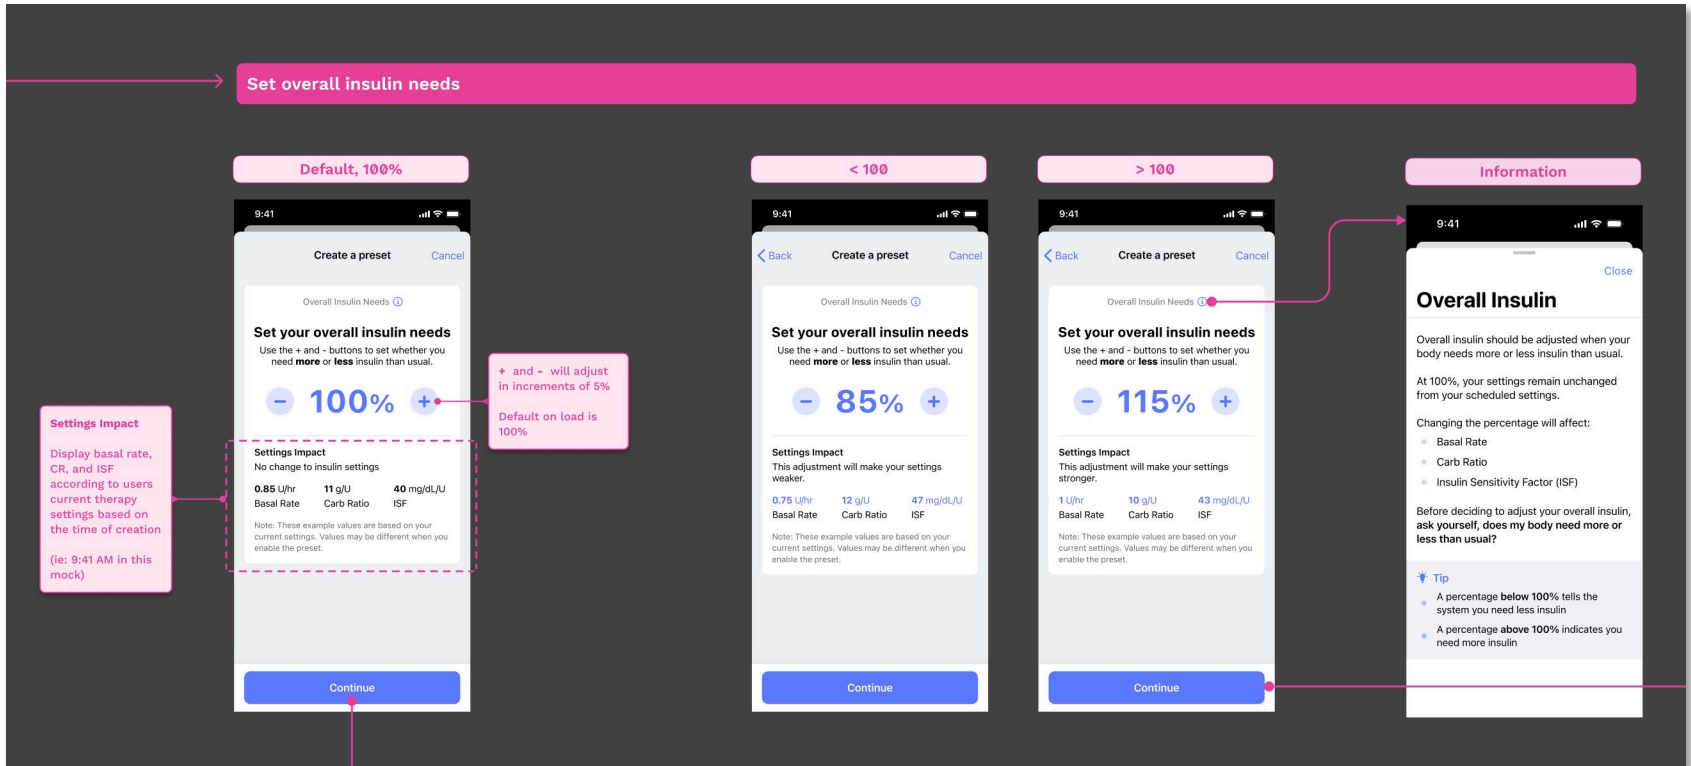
Set overall insulin needs

Default, 100%

9:41

Create a preset Cancel

Overall Insulin Needs ⓘ

Set your overall insulin needs

Use the + and - buttons to set whether you need **more** or **less** insulin than usual.

− 100% +

Settings Impact
No change to insulin settings

| 0.85 U/hr | 11 g/U | 40 mg/dL/U |
|---|---|---|
| Basal Rate | Carb Ratio | ISF |

Note: These example values are based on your current settings. Values may be different when you enable the preset.

Continue

Settings Impact

Display basal rate, CR, and ISF according to users current therapy settings based on the time of creation

(ie: 9:41 AM in this mock)

+ and - will adjust in increments of 5%

Default on load is 100%

< 100

9:41

Back Create a preset Cancel

Overall Insulin Needs ⓘ

Set your overall insulin needs

Use the + and - buttons to set whether you need **more** or **less** insulin than usual.

− 85% +

Settings Impact
This adjustment will make your settings weaker.

| 0.75 U/hr | 12 g/U | 47 mg/dL/U |
|---|---|---|
| Basal Rate | Carb Ratio | ISF |

Note: These example values are based on your current settings. Values may be different when you enable the preset.

Continue

> 100

9:41

Back Create a preset Cancel

Overall Insulin Needs ⓘ

Set your overall insulin needs

Use the + and - buttons to set whether you need **more** or **less** insulin than usual.

− 115% +

Settings Impact
This adjustment will make your settings stronger.

| 1 U/hr | 10 g/U | 43 mg/dL/U |
|---|---|---|
| Basal Rate | Carb Ratio | ISF |

Note: These example values are based on your current settings. Values may be different when you enable the preset.

Continue

Information

9:41

Close

Overall Insulin

Overall insulin should be adjusted when your body needs more or less insulin than usual.

At 100%, your settings remain unchanged from your scheduled settings.

Changing the percentage will affect:
Basal Rate
Carb Ratio
Insulin Sensitivity Factor (ISF)

Before deciding to adjust your overall insulin, **ask yourself, does my body need more or less than usual?**

Tip
A percentage **below 100%** tells the system you need less insulin
A percentage **above 100%** indicates you need more insulin